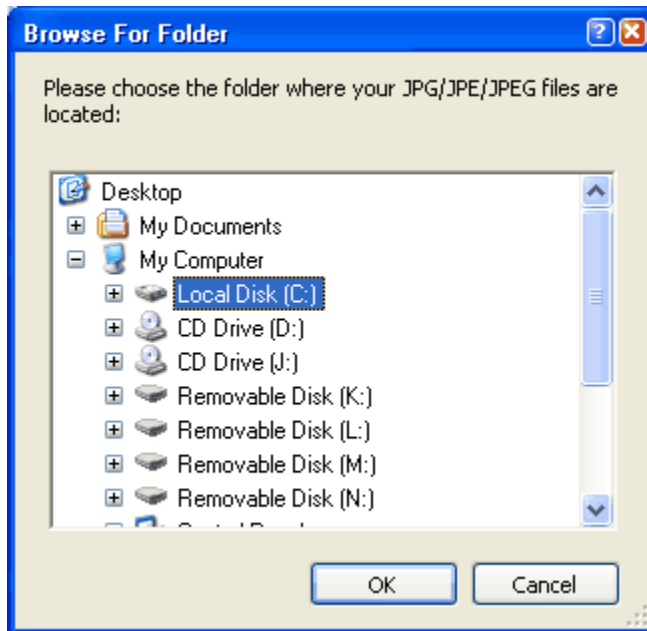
Browse For Folder

Please choose the folder where your JPG/JPE/JPEG files are located:

Desktop
My Documents
My Computer
Local Disk (C:)
CD Drive (D:)
CD Drive (J:)
Removable Disk (K:)
Removable Disk (L:)
Removable Disk (M:)
Removable Disk (N:)
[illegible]

OK
Cancel